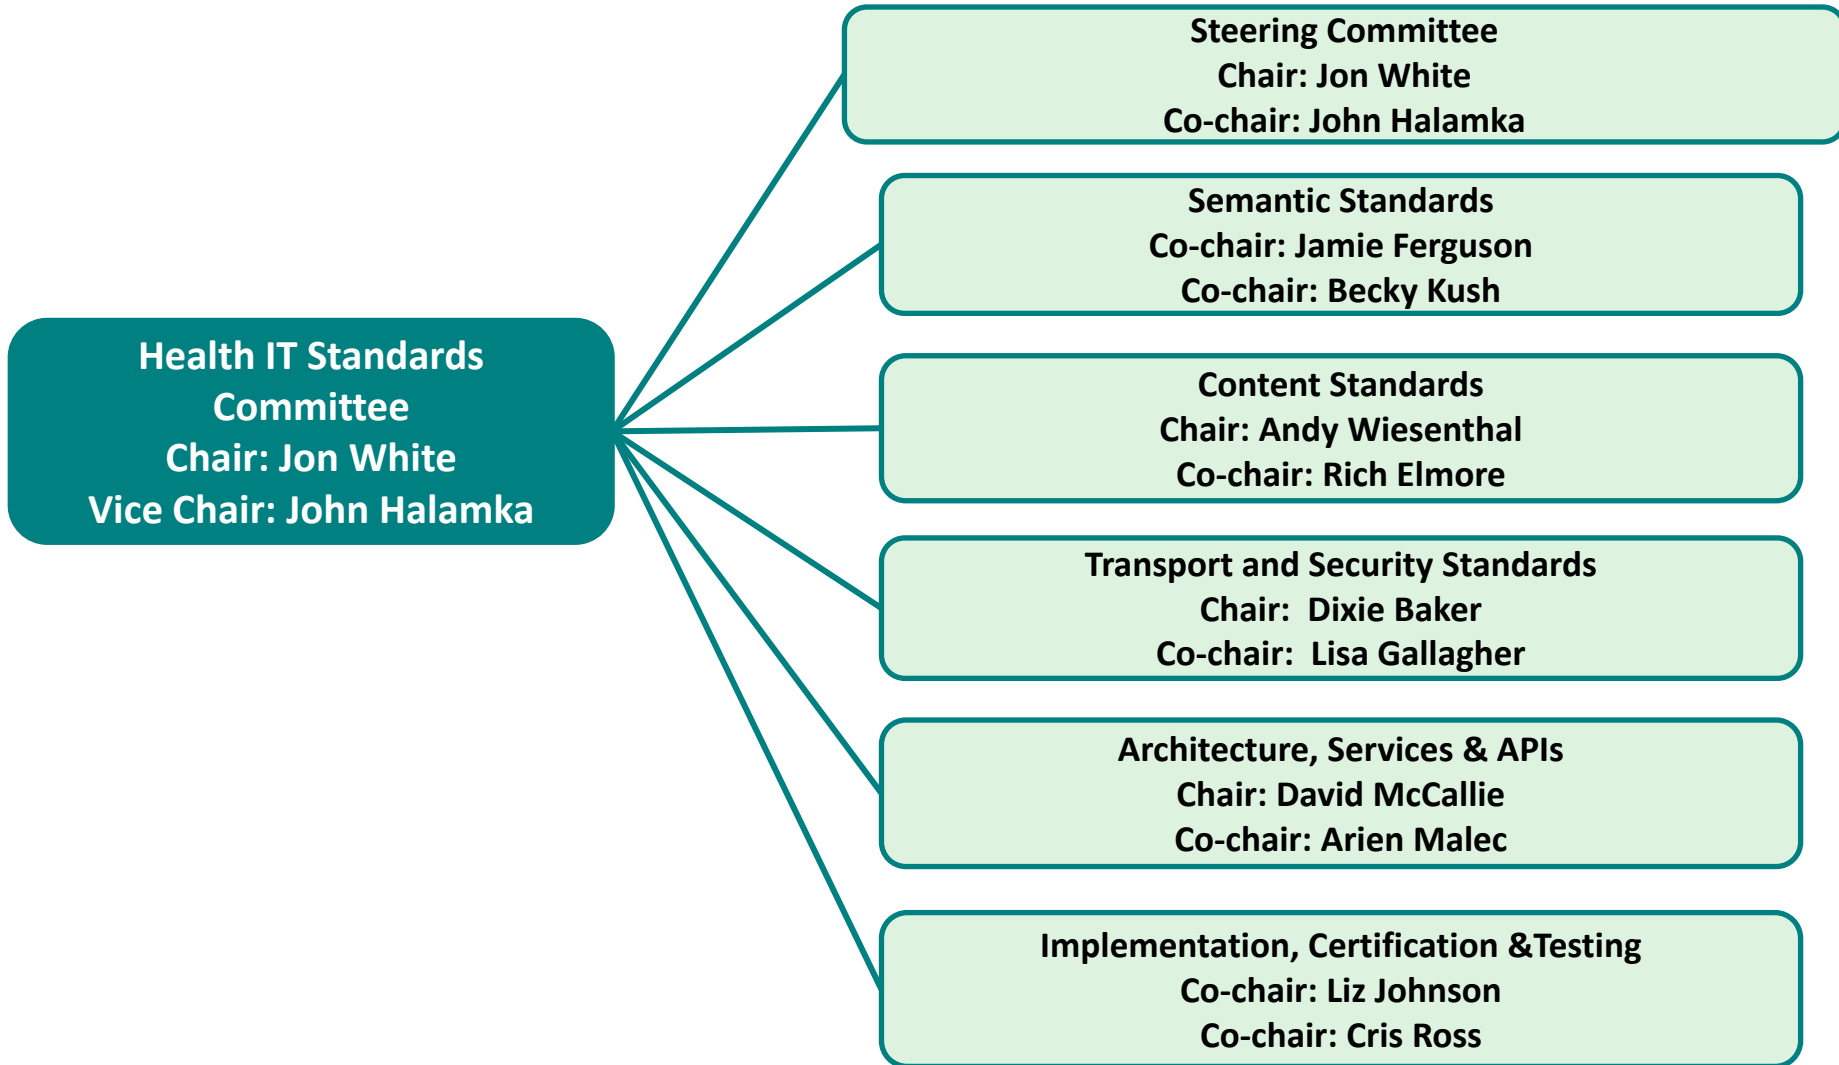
Health IT Standards Committee
Chair: Jon White
Vice Chair: John Halamka

Steering Committee
Chair: Jon White
Co-chair: John Halamka

Semantic Standards
Co-chair: Jamie Ferguson
Co-chair: Becky Kush

Content Standards
Chair: Andy Wiesenthal
Co-chair: Rich Elmore

Transport and Security Standards
Chair: Dixie Baker
Co-chair: Lisa Gallagher

Architecture, Services & APIs
Chair: David McCallie
Co-chair: Arien Malec

Implementation, Certification &Testing
Co-chair: Liz Johnson
Co-chair: Cris Ross